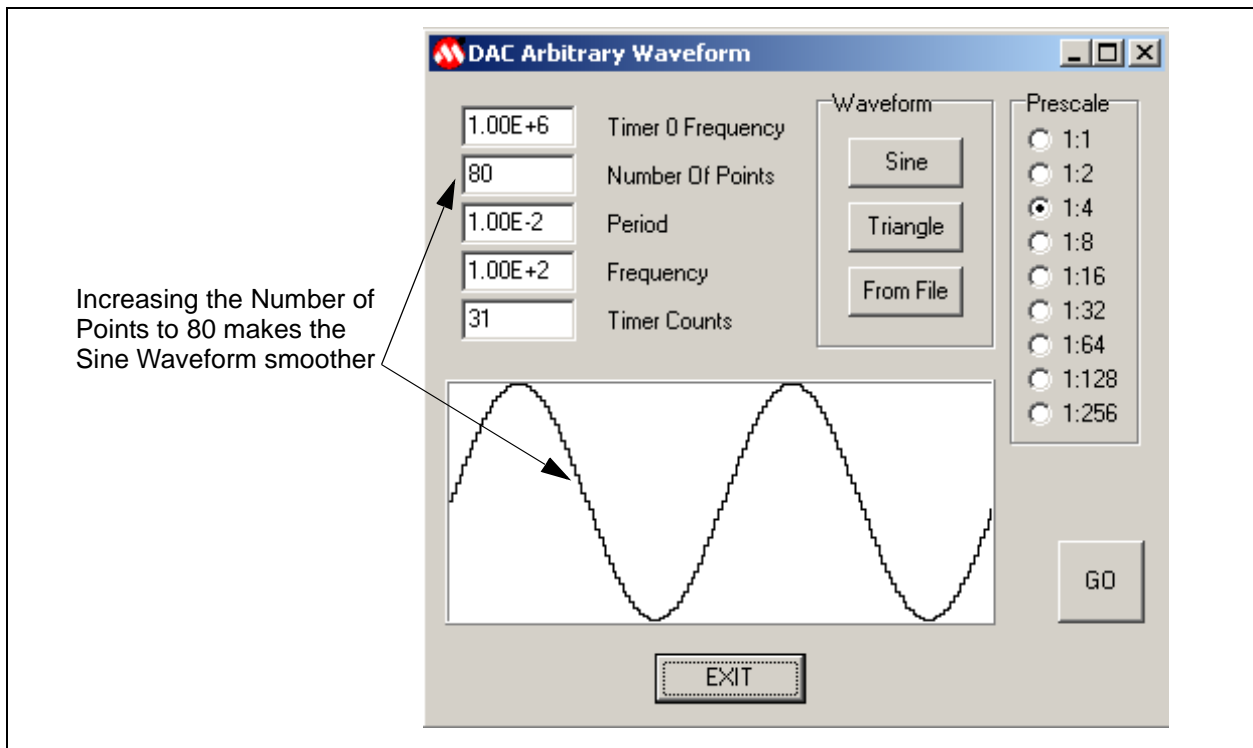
DAC Arbitrary Waveform

1.00E+6 Timer 0 Frequency
80 Number Of Points
1.00E-2 Period
1.00E+2 Frequency
31 Timer Counts

Waveform
Sine
Triangle
From File

Prescale
1:1
1:2
1:4
1:8
1:16
1:32
1:64
1:128
1:256

Increasing the Number of Points to 80 makes the Sine Waveform smoother

GO

EXIT